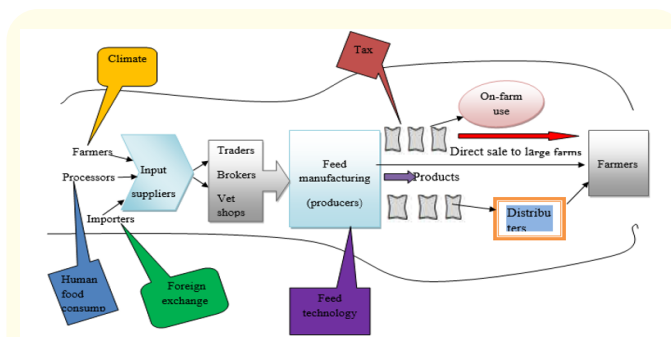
Climate

Tax

On-farm use

Farmers

Processors

Importers

Input suppliers

Traders

Brokers

Vet shops

Feed manufacturing

(producers)

Direct sale to large farms

Products

Farmers

Distributers

Human food consump

Foreign exchange

Feed technology